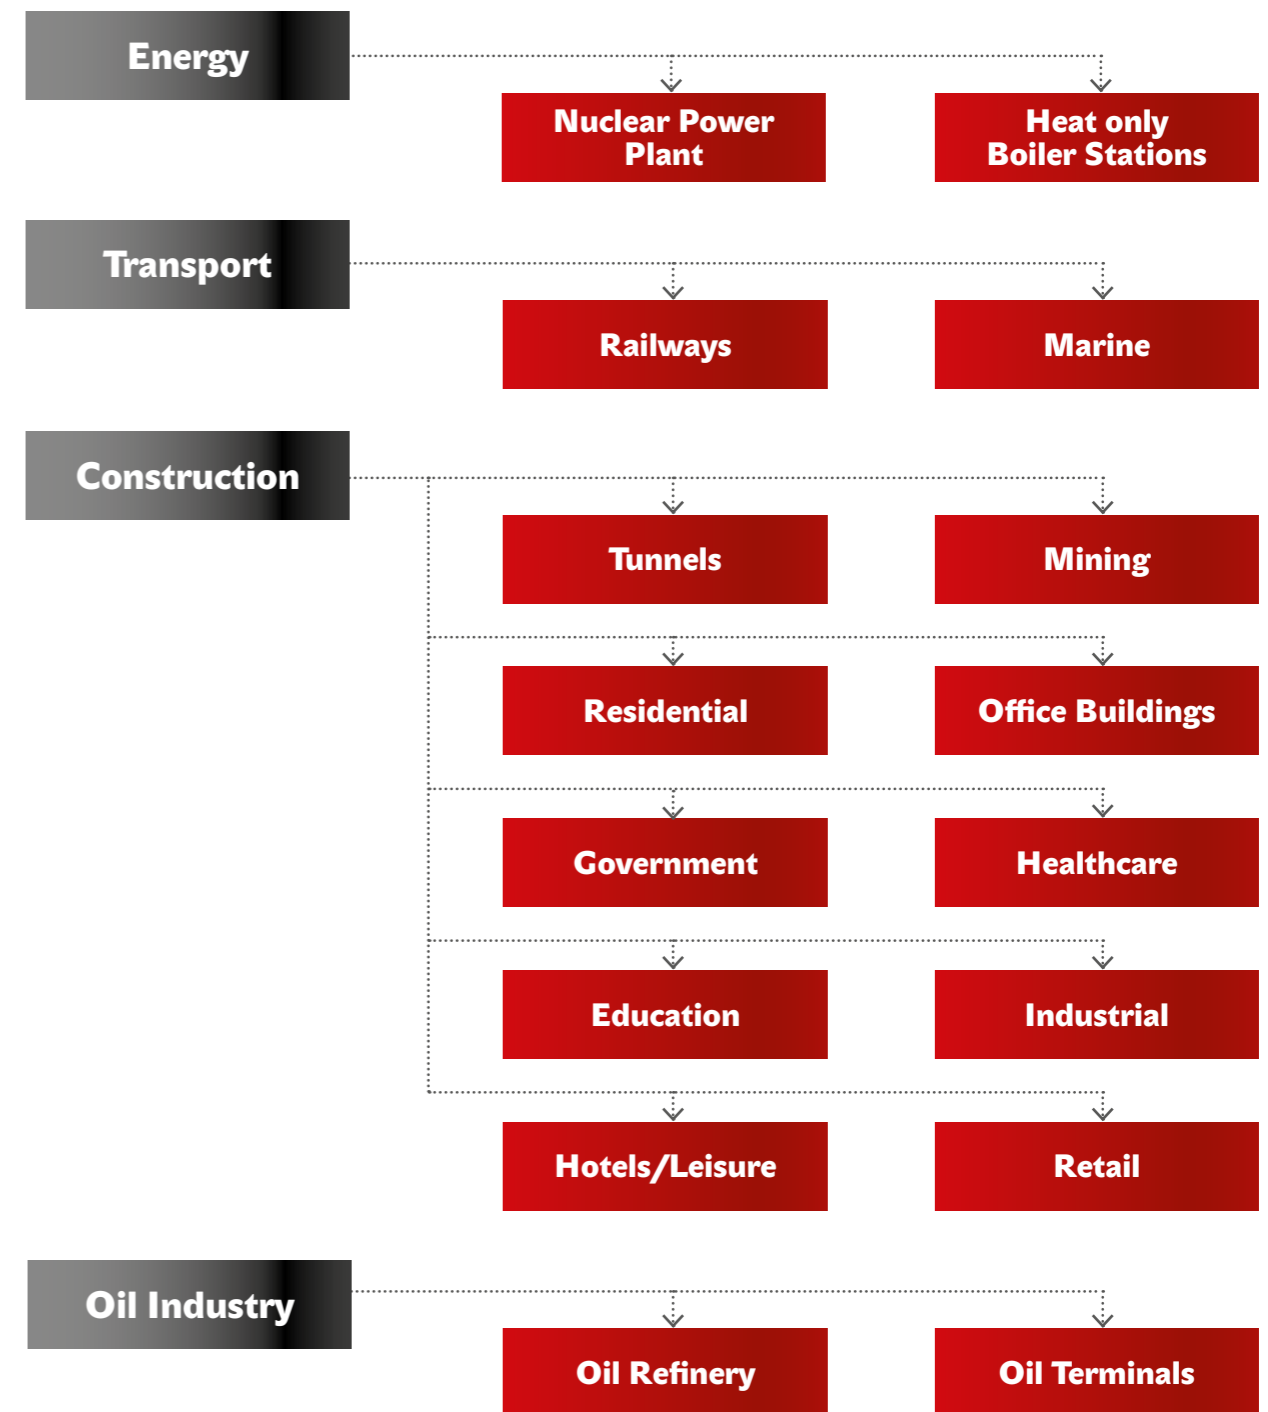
Energy

Nuclear Power Plant

Heat only Boiler Stations

Transport

Railways

Marine

Construction

Tunnels

Mining

Residential

Office Buildings

Government

Healthcare

Education

Industrial

Hotels/Leisure

Retail

Oil Industry

Oil Refinery

Oil Terminals